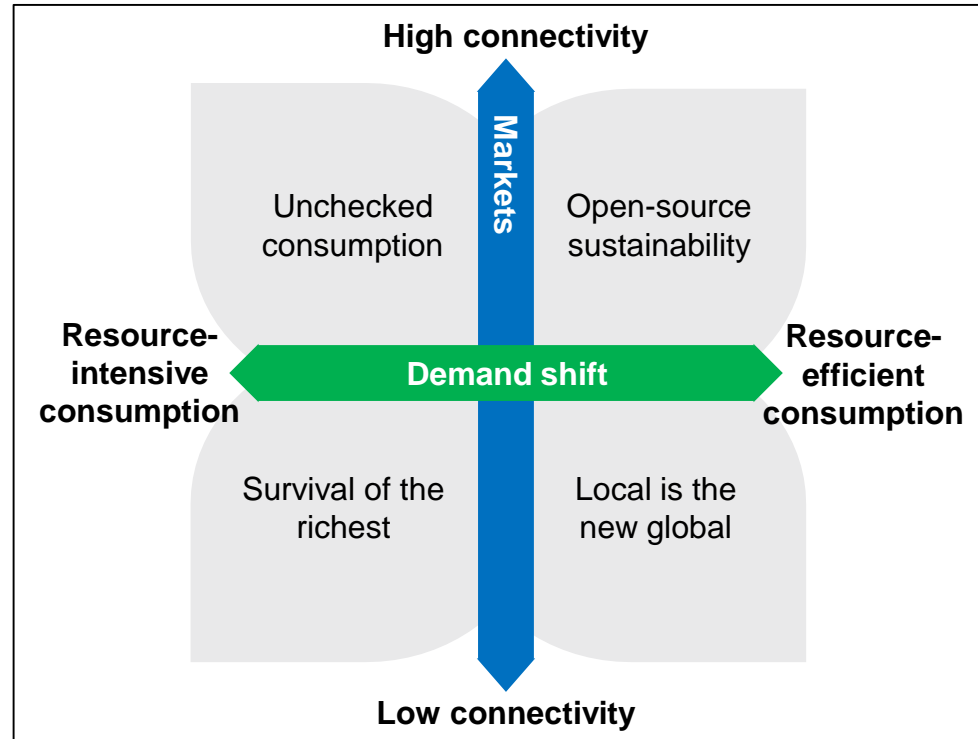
High connectivity

Markets

Unchecked consumption

Open-source sustainability

Resource-intensive consumption

Demand shift

Resource-efficient consumption

Survival of the richest

Local is the new global

Low connectivity